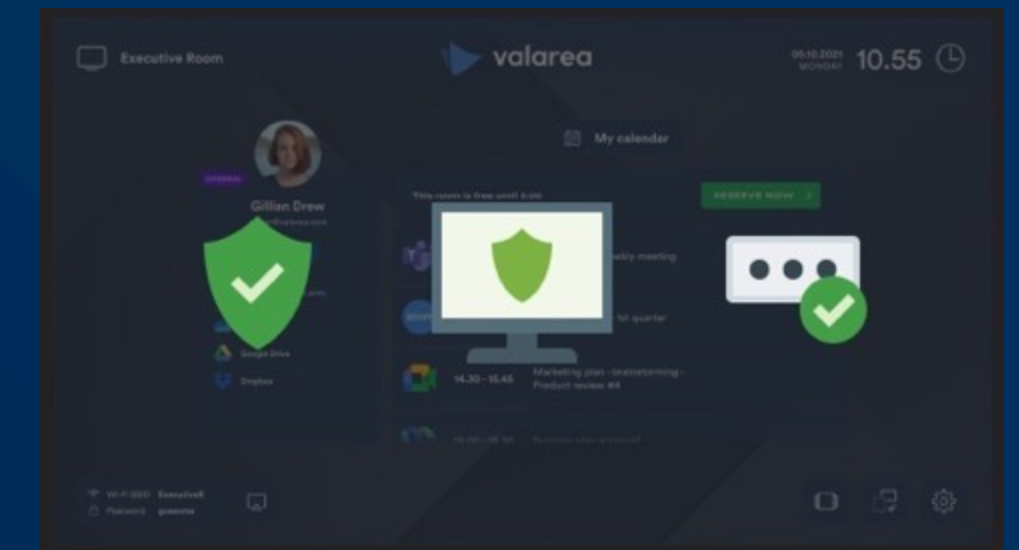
Executive Room

valarea

05.10.2021 MONDAY 10.55

My calendar

Gillian Drew

This room is free until 3:00

RESERVE NOW >

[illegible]ekly meeting

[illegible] 1st quarter

Google Drive

Dropbox

14.30 - 15.45 Marketing plan - brainstorming - Product review #4

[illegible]

Wi-Fi SSID Executive8

Password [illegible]